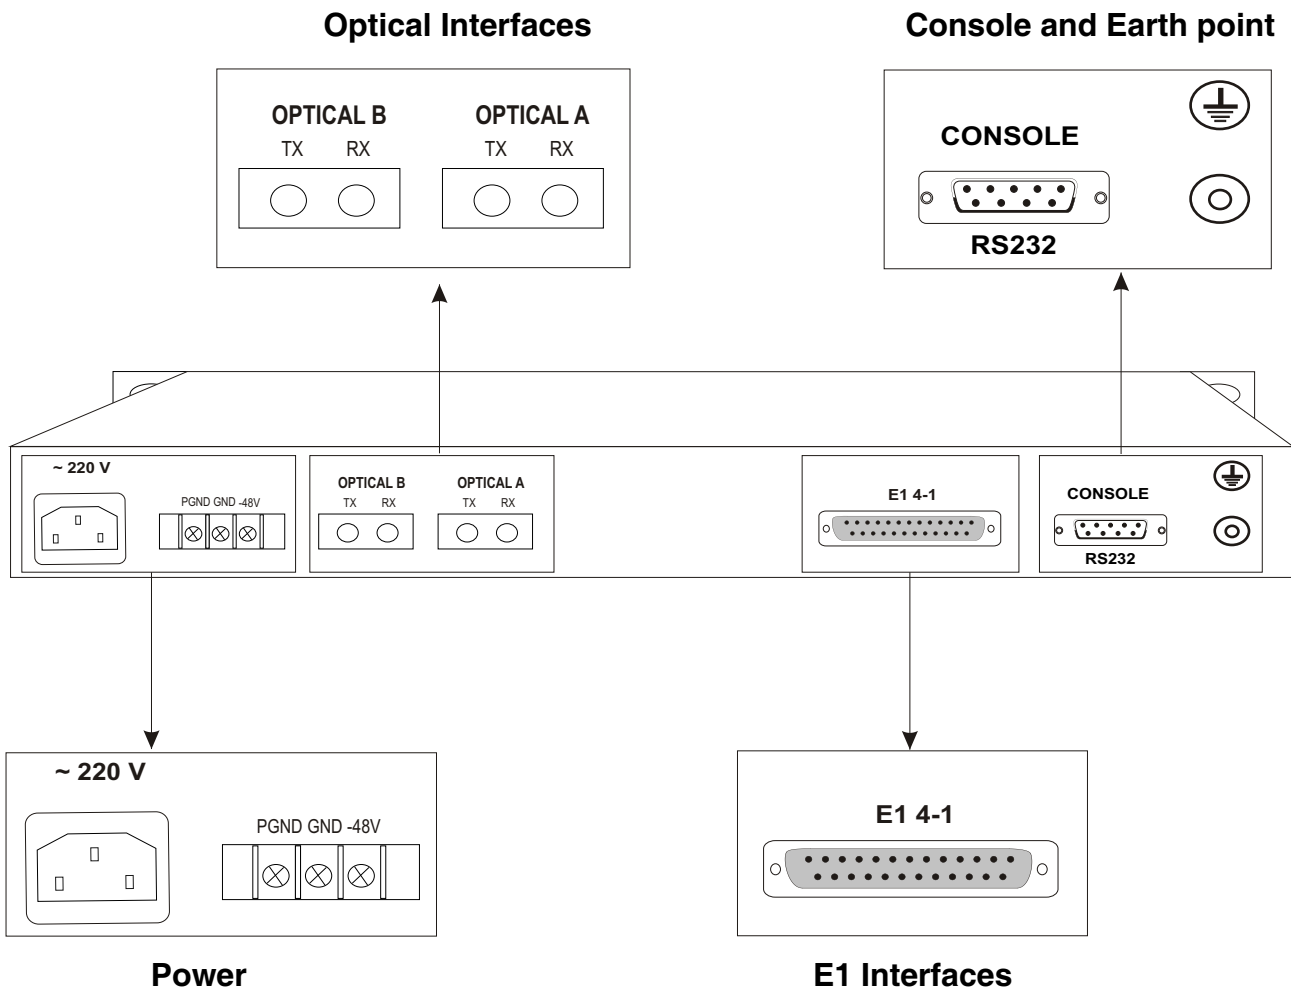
Optical Interfaces

OPTICAL B
TX RX

OPTICAL A
TX RX

Console and Earth point

CONSOLE

RS232

~ 220 V

PGND GND -48V

OPTICAL B
TX RX

OPTICAL A
TX RX

E1 4-1

CONSOLE

RS232

~ 220 V

PGND GND -48V

E1 4-1

Power

E1 Interfaces